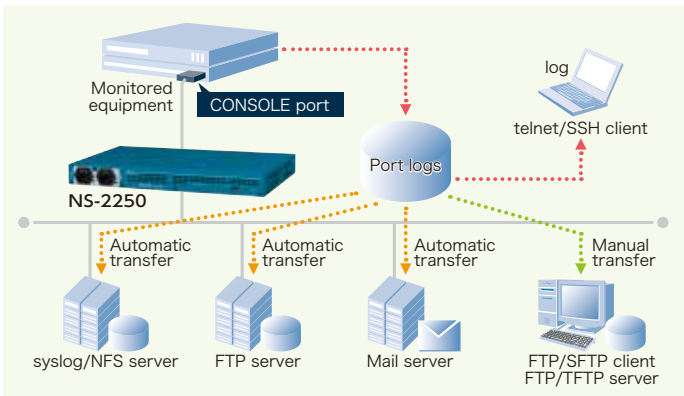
Monitored equipment

CONSOLE port

log

telnet/SSH client

NS-2250

Port logs

Automatic transfer

Automatic transfer

Automatic transfer

Manual transfer

syslog/NFS server

FTP server

Mail server

FTP/SFTP client
FTP/TFTP server